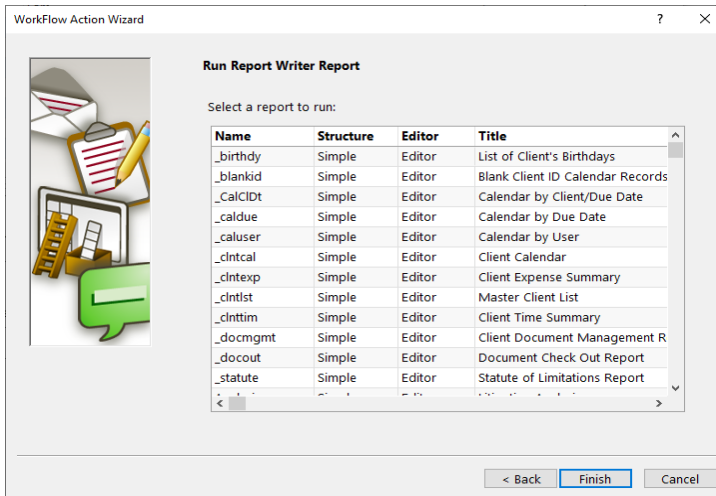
WorkFlow Action Wizard

?

Run Report Writer Report

Select a report to run:

| Name | Structure | Editor | Title |
|---|---|---|---|
| _birthdy | Simple | Editor | List of Client's Birthdays |
| _blankid | Simple | Editor | Blank Client ID Calendar Records |
| _CalClDt | Simple | Editor | Calendar by Client/Due Date |
| _caldue | Simple | Editor | Calendar by Due Date |
| _caluser | Simple | Editor | Calendar by User |
| _clntcal | Simple | Editor | Client Calendar |
| _clntexp | Simple | Editor | Client Expense Summary |
| _clntlst | Simple | Editor | Master Client List |
| _clnttim | Simple | Editor | Client Time Summary |
| _docmgmt | Simple | Editor | Client Document Management R |
| _docout | Simple | Editor | Document Check Out Report |
| _statute | Simple | Editor | Statute of Limitations Report |
| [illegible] | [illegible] | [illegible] | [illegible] |

< Back | Finish | Cancel